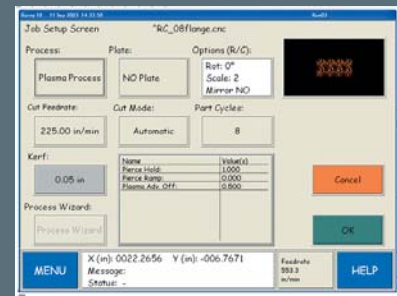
Job Setup Screen *RC_08flange.cnc

Process: Plate: Options (R/C):

Plasma Process NO Plate

Rot: 0°
Scale: 2
Mirror NO

Cut Feedrate: Cut Mode: Part Cycles:

225.00 in/min Automatic 8

Kerf:

0.05 in

| Name | Value(s) |
|---|---|
| Pierce Hold: | 1.000 |
| Pierce Ramp: | 0.000 |
| Plasma Adv. Off: | 0.800 |

Cancel

Process Wizard:

Process Wizard

OK

MENU

X (in): 0022.2656 Y (in): -006.7671
Message:
Status: -

Feedrate
553.3
in/min

HELP